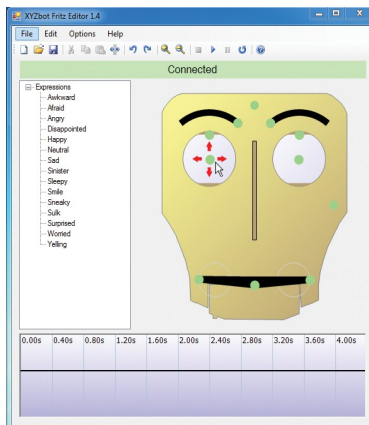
XYZbot Fritz Editor 1.4

File Edit Options Help

Connected

Expressions
Awkward
Afraid
Angry
Disappointed
Happy
Neutral
Sad
Sinister
Sleepy
Smile
Sneaky
Sulk
Surprised
Worried
Yelling

| 0.00s | 0.40s | 0.80s | 1.20s | 1.60s | 2.00s | 2.40s | 2.80s | 3.20s | 3.60s | 4.00s |
|---|---|---|---|---|---|---|---|---|---|---|